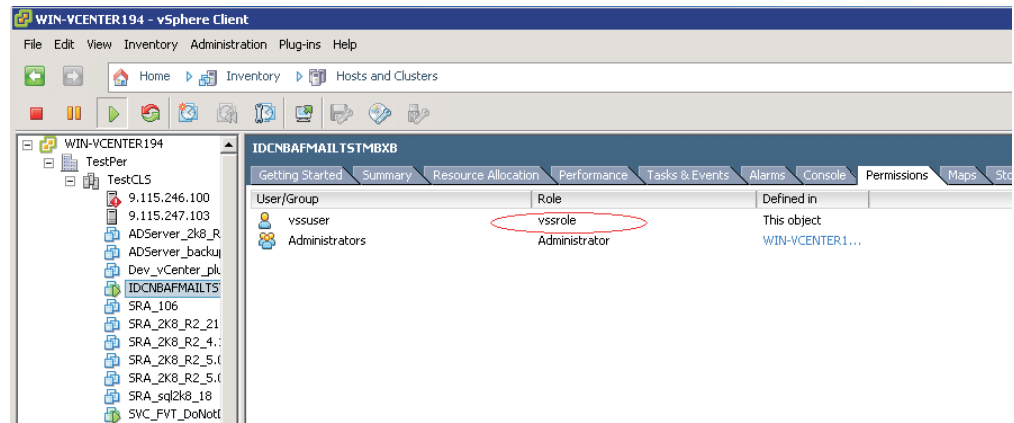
WIN-VCENTER194 - vSphere Client

File Edit View Inventory Administration Plug-ins Help

Home Inventory Hosts and Clusters

WIN-VCENTER194
TestPer
TestCLS
9.115.246.100
9.115.247.103
ADServer_2k8_R
ADServer_backu
Dev_vCenter_plu
IDCNBAFMAILTST
SRA_106
SRA_2K8_R2_21
SRA_2K8_R2_4.
SRA_2K8_R2_5.
SRA_2K8_R2_5.
SRA_sql2k8_18
SVC_FVT_DoNot

IDCNBAFMAILTSTMBXB

Getting Started Summary Resource Allocation Performance Tasks & Events Alarms Console Permissions Maps Sto

| User/Group | Role | Defined in |
|---|---|---|
| vssuser | vssrole | This object |
| Administrators | Administrator | WIN-VCENTER1... |